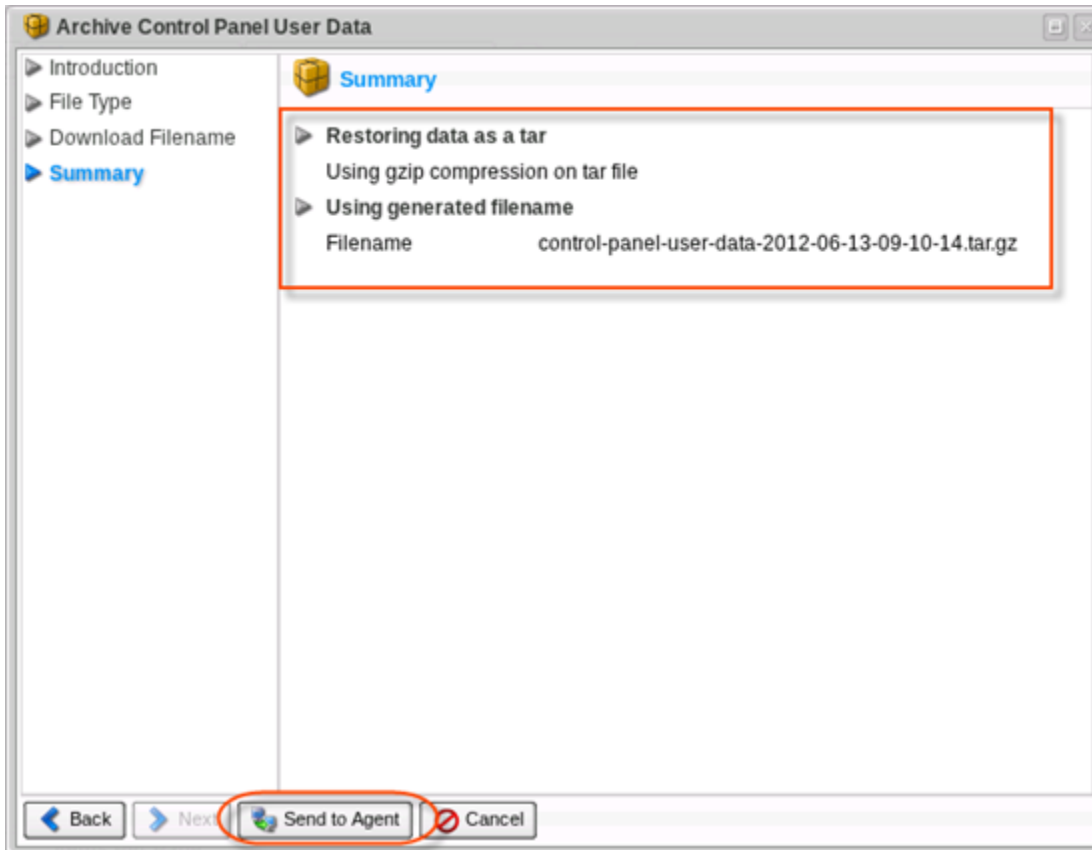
Archive Control Panel User Data

Introduction
File Type
Download Filename
Summary

Summary

Restoring data as a tar
Using gzip compression on tar file
Using generated filename
Filename control-panel-user-data-2012-06-13-09-10-14.tar.gz

Back
Next
Send to Agent
Cancel